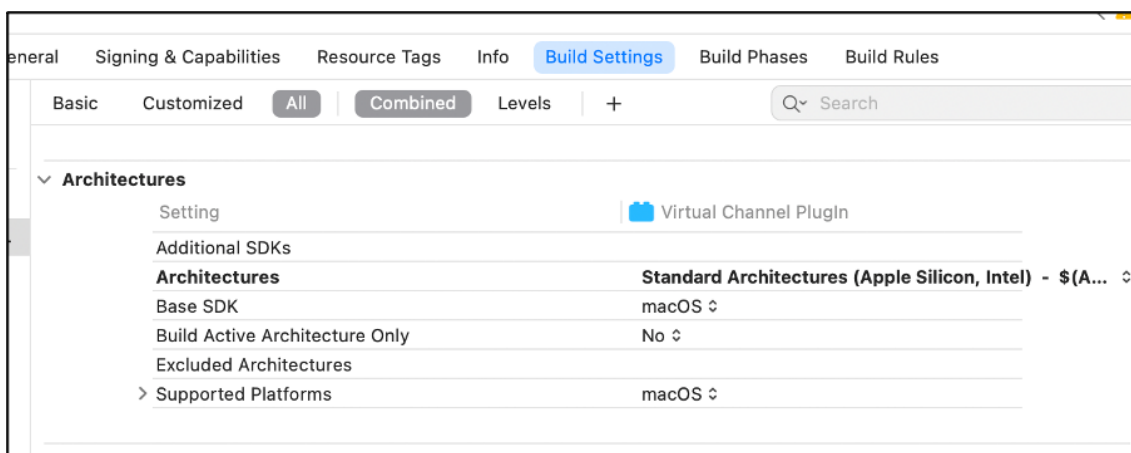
eneral Signing & Capabilities Resource Tags Info Build Settings Build Phases Build Rules

Basic Customized All Combined Levels +

Search

Architectures

| Setting | Virtual Channel PlugIn |
|---|---|
| Additional SDKs | |
| **Architectures** | **Standard Architectures (Apple Silicon, Intel) - $(A...** |
| Base SDK | macOS |
| Build Active Architecture Only | No |
| Excluded Architectures | |
| Supported Platforms | macOS |